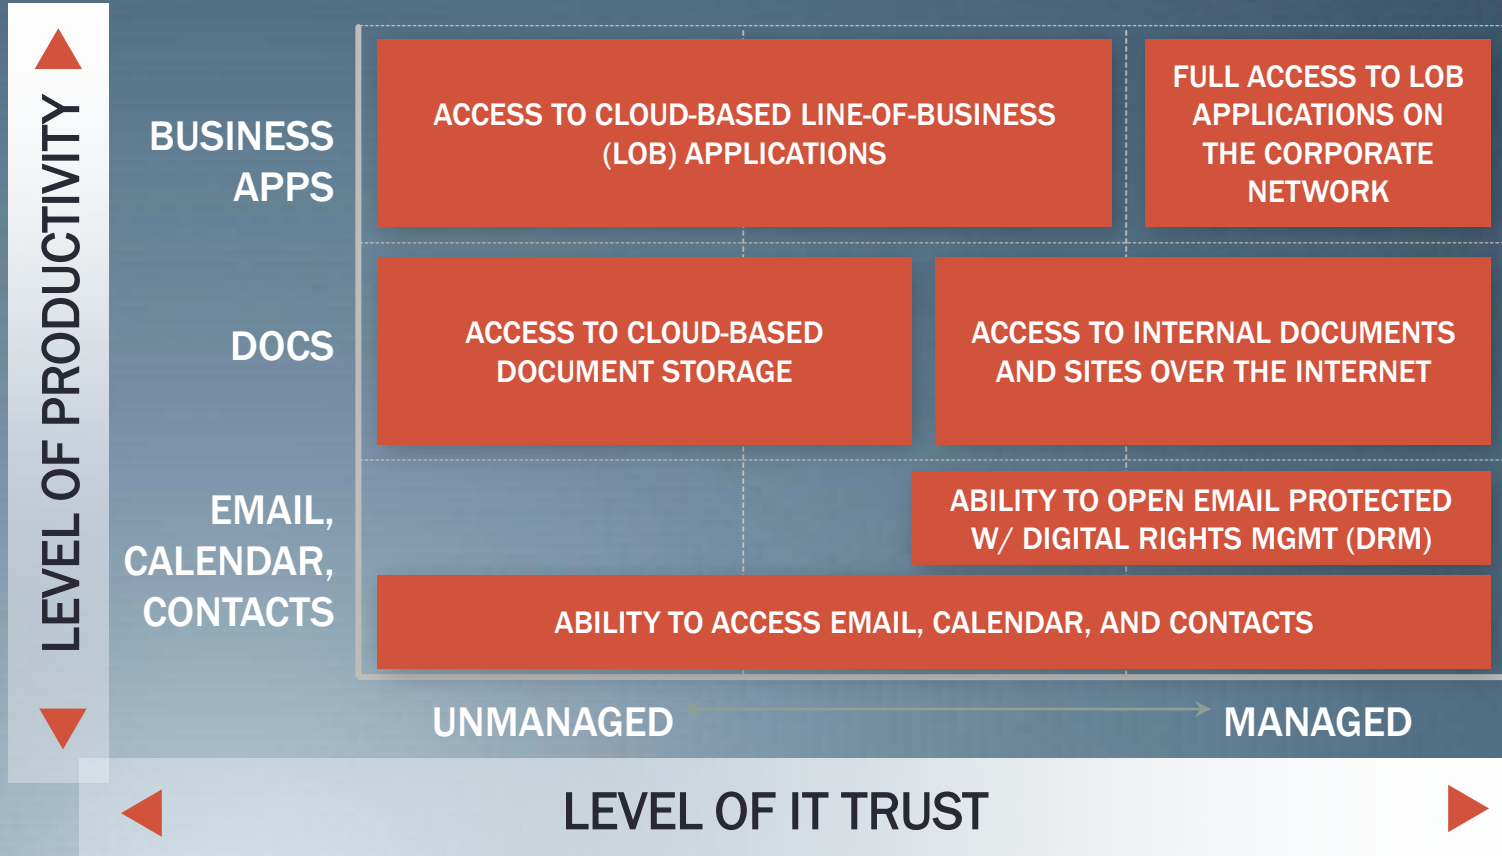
LEVEL OF PRODUCTIVITY

BUSINESS APPS

ACCESS TO CLOUD-BASED LINE-OF-BUSINESS (LOB) APPLICATIONS

FULL ACCESS TO LOB APPLICATIONS ON THE CORPORATE NETWORK

DOCS

ACCESS TO CLOUD-BASED DOCUMENT STORAGE

ACCESS TO INTERNAL DOCUMENTS AND SITES OVER THE INTERNET

EMAIL, CALENDAR, CONTACTS

ABILITY TO OPEN EMAIL PROTECTED W/ DIGITAL RIGHTS MGMT (DRM)

ABILITY TO ACCESS EMAIL, CALENDAR, AND CONTACTS

UNMANAGED

MANAGED

LEVEL OF IT TRUST